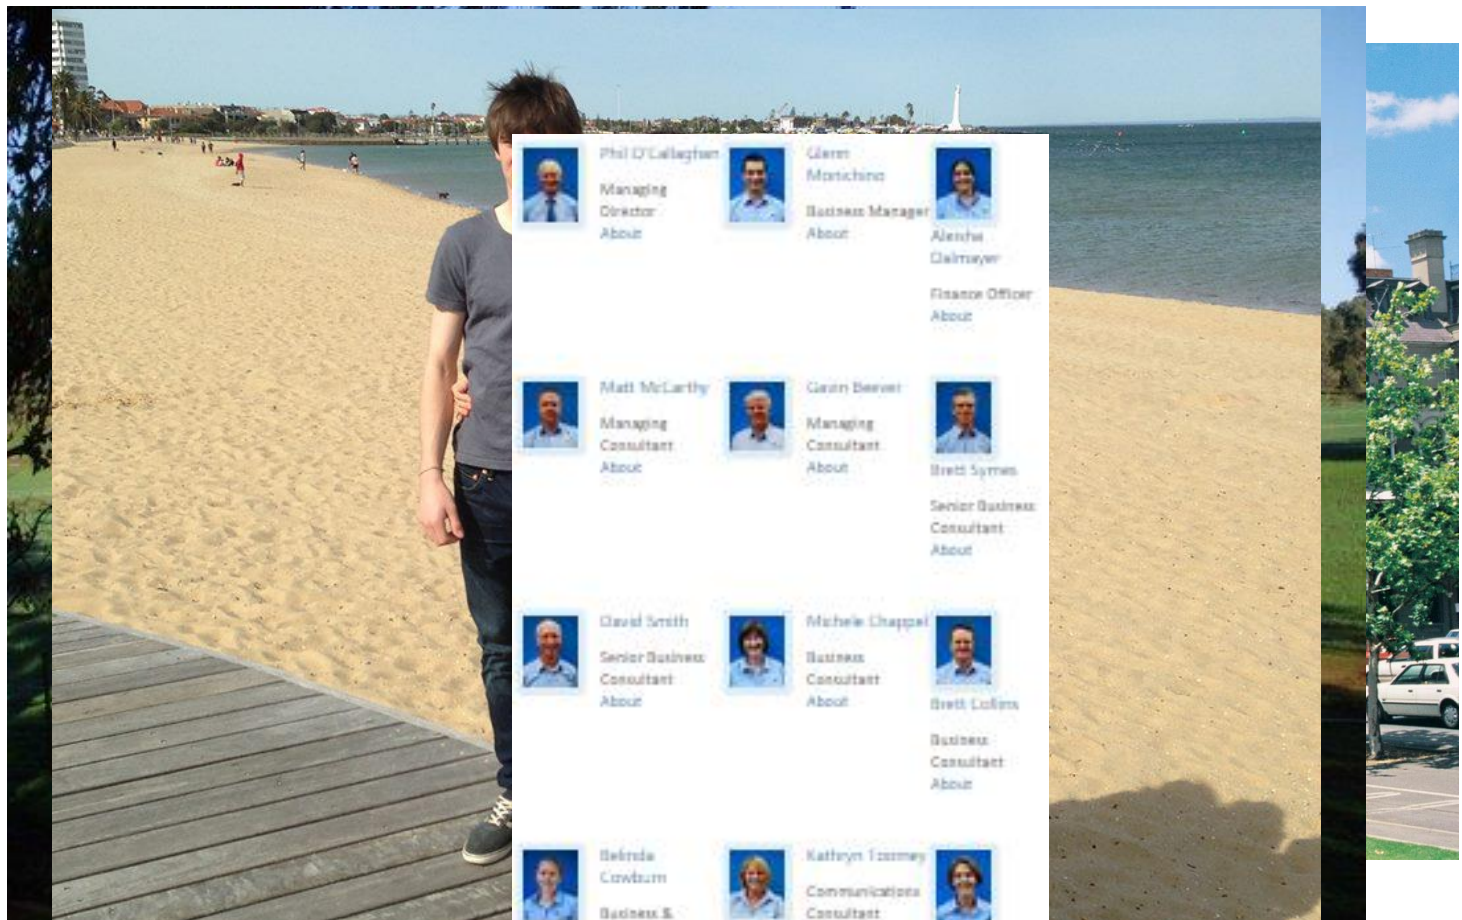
Phil O'Callaghan

Managing Director

About

Glenn Montchino

Business Manager

About

Alesha Dalmeyer

Finance Officer

About

Matt McCarthy

Managing Consultant

About

Gavin Beever

Managing Consultant

About

Brett Symes

Senior Business Consultant

About

David Smith

Senior Business Consultant

About

Michele Chappel

Business Consultant

About

Brett Collins

Business Consultant

About

Belinda Cowburn

Business &

Kathryn Toomey

Communications Consultant